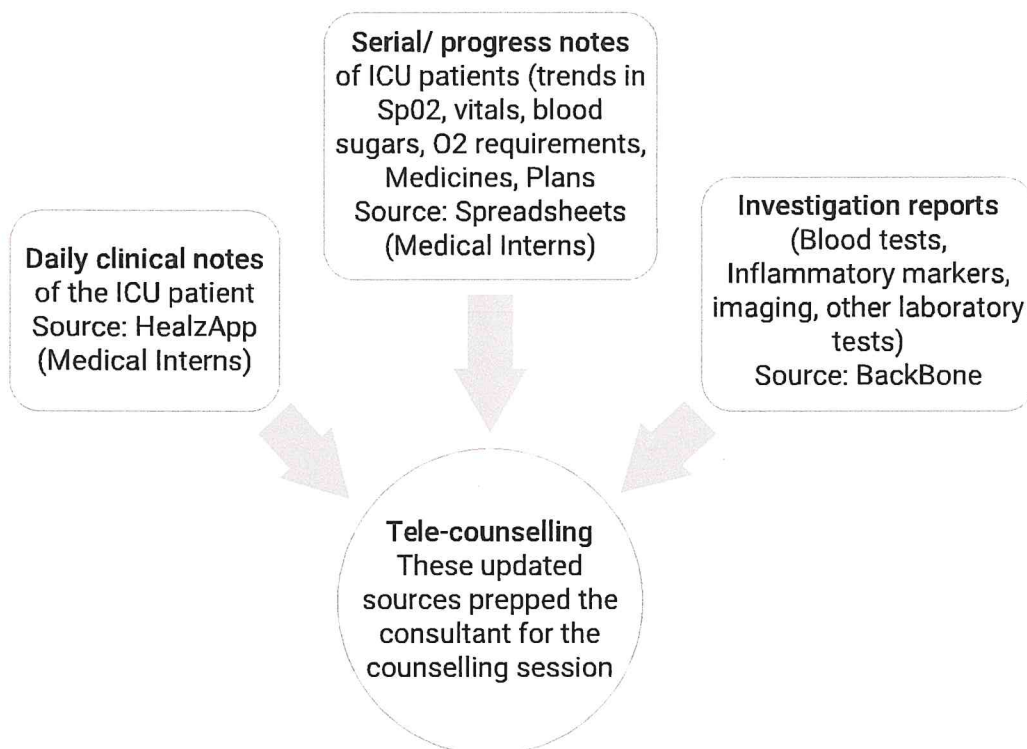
**Serial/ progress notes** of ICU patients (trends in Sp02, vitals, blood sugars, O2 requirements, Medicines, Plans Source: Spreadsheets (Medical Interns)

**Daily clinical notes** of the ICU patient Source: HealzApp (Medical Interns)

**Investigation reports** (Blood tests, Inflammatory markers, imaging, other laboratory tests) Source: BackBone

**Tele-counselling** These updated sources prepped the consultant for the counselling session